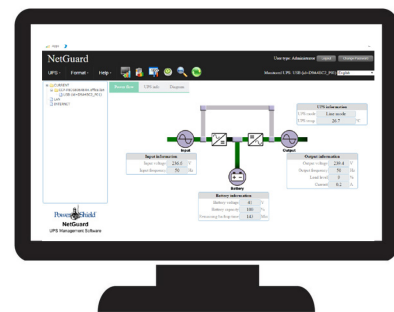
NetGuard

UPS · Format · Help ·

User type: Administrator Logout Change Password

Monitored UPS: USB-[id=096b4023_PR1] English

Realtime UPS info Diagram

UPS information
UPS mode Line mode
UPS temp. 26.7 °C

Input information
Input voltage 236.0 V
Input frequency 50 Hz

Output information
Output voltage 239.4 V
Output frequency 50 Hz
Load level 6 %
Current 0.2 A

Battery information
Battery voltage 41 V
Battery capacity 100 %
Remaining backup time 143 Min

Input
Output
Battery

PowerShield
NetGuard
UPS Management Software